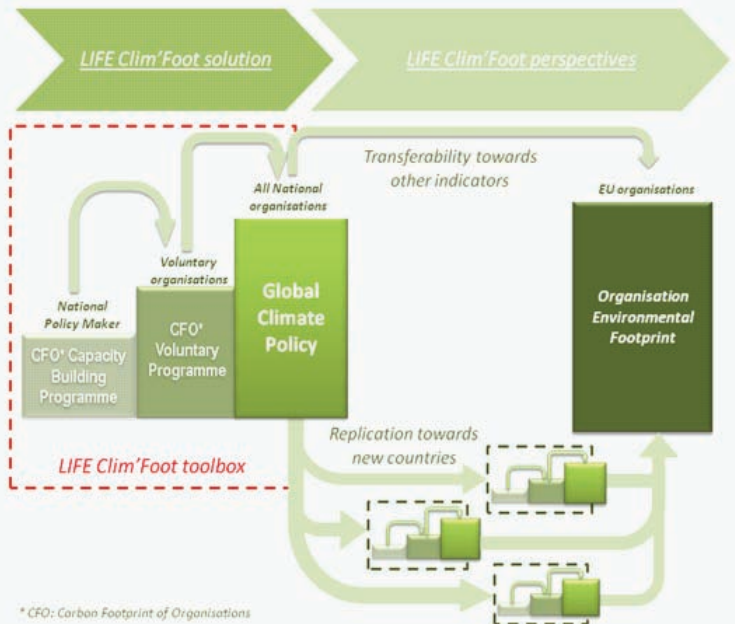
LIFE Clim'Foot solution

LIFE Clim'Foot perspectives

Transferability towards other indicators

All National organisations

EU organisations

Voluntary organisations

National Policy Maker

CFO* Capacity Building Programme

CFO* Voluntary Programme

Global Climate Policy

Organisation Environmental Footprint

Replication towards new countries

LIFE Clim'Foot toolbox

* CFO: Carbon Footprint of Organisations